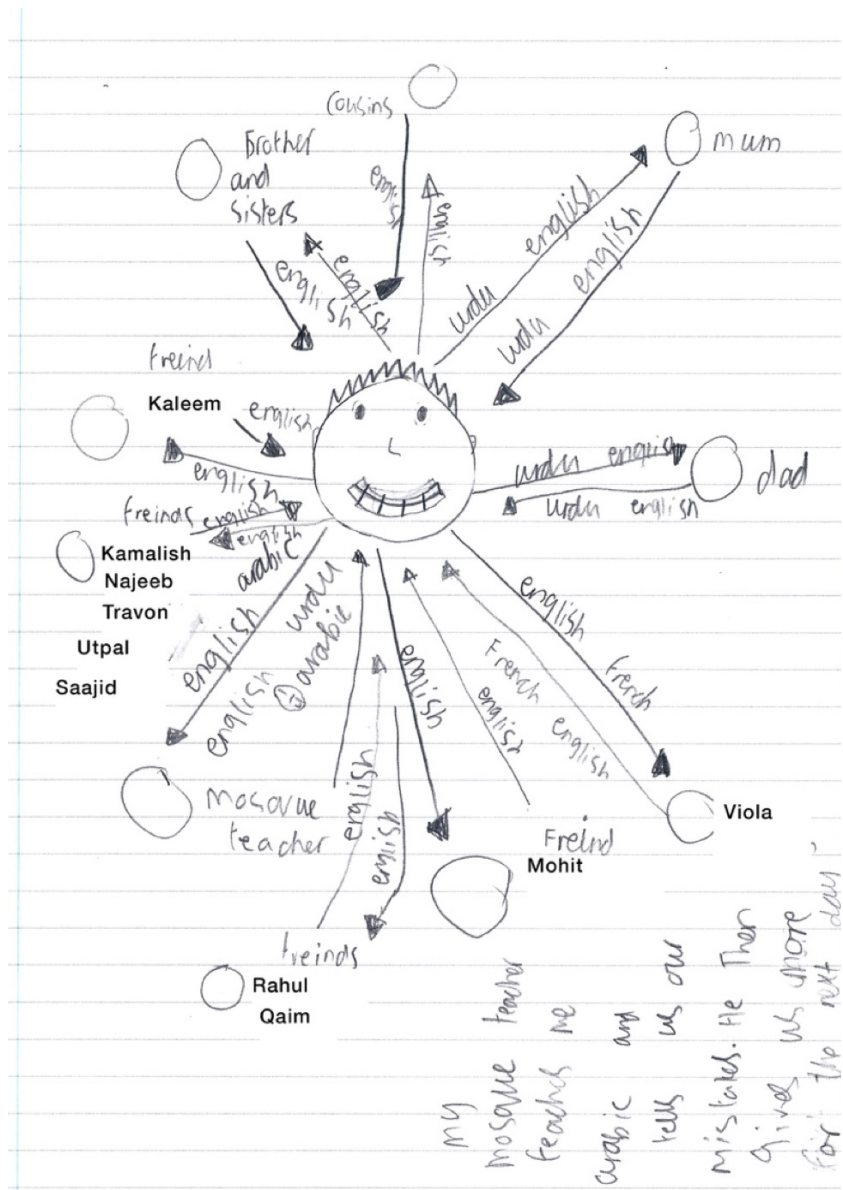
Cousins

Brother and Sisters

english

english

english

english

urdu english

mum

urdu english

Freind

Kaleem

english

english

urdu english

dad

urdu english

freinds

english

english

arabic

Kamalish
Najeeb
Travon
Utpal
Saajid

english

urdu

arabic

english

english

english

english

French english

English French

french english

Viola

Mosque teacher

english

english

Freind
Mohit

freinds

Rahul
Qaim

My Mosque teacher teaches me arabic and tells us our mistakes. He then gives us more for the next day.